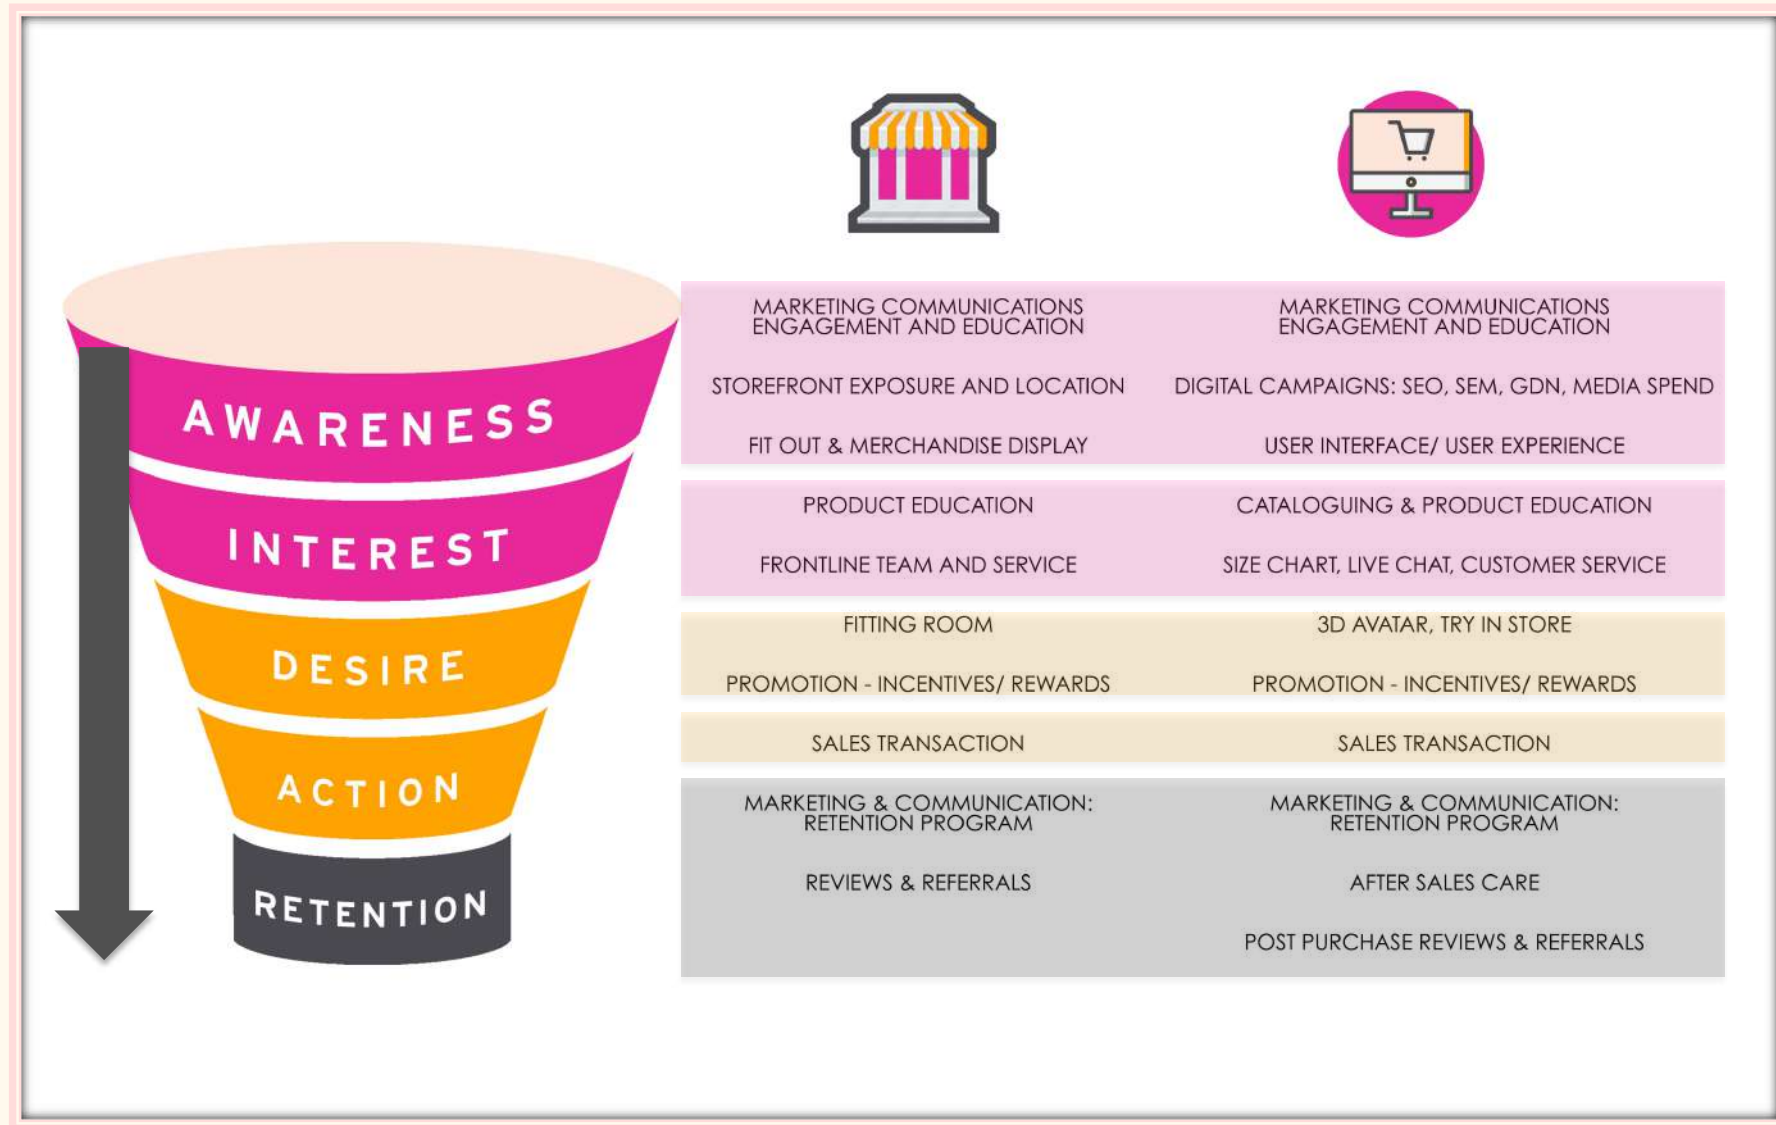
AWARENESS

INTEREST

DESIRE

ACTION

RETENTION

| | |
|---|---|
| MARKETING COMMUNICATIONS ENGAGEMENT AND EDUCATION | MARKETING COMMUNICATIONS ENGAGEMENT AND EDUCATION |
| STOREFRONT EXPOSURE AND LOCATION | DIGITAL CAMPAIGNS: SEO, SEM, GDN, MEDIA SPEND |
| FIT OUT & MERCHANDISE DISPLAY | USER INTERFACE/ USER EXPERIENCE |
| PRODUCT EDUCATION | CATALOGUING & PRODUCT EDUCATION |
| FRONTLINE TEAM AND SERVICE | SIZE CHART, LIVE CHAT, CUSTOMER SERVICE |
| FITTING ROOM | 3D AVATAR, TRY IN STORE |
| PROMOTION - INCENTIVES/ REWARDS | PROMOTION - INCENTIVES/ REWARDS |
| SALES TRANSACTION | SALES TRANSACTION |
| MARKETING & COMMUNICATION: RETENTION PROGRAM | MARKETING & COMMUNICATION: RETENTION PROGRAM |
| REVIEWS & REFERRALS | AFTER SALES CARE |
| | POST PURCHASE REVIEWS & REFERRALS |